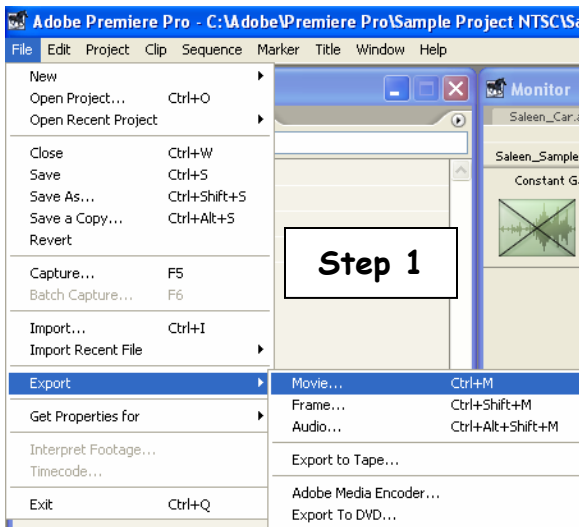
Adobe Premiere Pro - C:\Adobe\Premiere Pro\Sample Project NTSC\Sa

File Edit Project Clip Sequence Marker Title Window Help

New
Open Project... Ctrl+O
Open Recent Project

Close Ctrl+W
Save Ctrl+S
Save As... Ctrl+Shift+S
Save a Copy... Ctrl+Alt+S
Revert

Capture... F5
Batch Capture... F6

Import... Ctrl+I
Import Recent File

Export

Get Properties for

Interpret Footage...
Timecode...

Exit Ctrl+Q

Movie... Ctrl+M
Frame... Ctrl+Shift+M
Audio... Ctrl+Alt+Shift+M

Export to Tape...

Adobe Media Encoder...
Export To DVD...

Step 1

Monitor
Saleen_Car.a
Saleen_Sample
Constant Ga